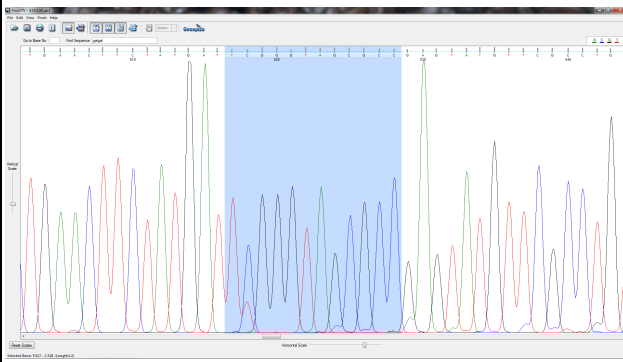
FinchTV - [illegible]
File Edit View Finch Help
Genespiza
Go to Base No
Find Sequence: gatgat
T G A A C T T C T A T G T T C G G G A G C G C C C G A G T A T C T T C C G
510
520
530
540
Vertical Scale
Reset Scales
Horizontal Scale
Selected Base: 515 - C:638 (Length:12)